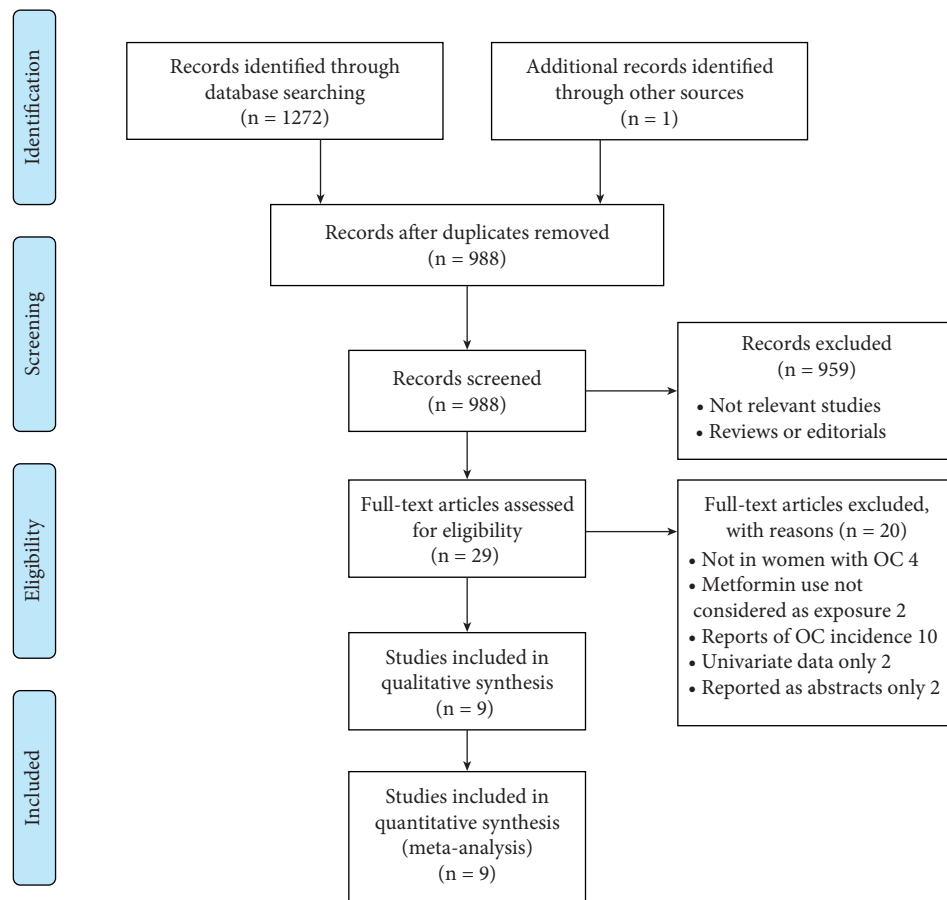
Identification

Records identified through database searching (n = 1272)

Additional records identified through other sources (n = 1)

Records after duplicates removed (n = 988)

Screening

Records screened (n = 988)

Records excluded (n = 959)
• Not relevant studies
• Reviews or editorials

Eligibility

Full-text articles assessed for eligibility (n = 29)

Full-text articles excluded, with reasons (n = 20)
• Not in women with OC 4
• Metformin use not considered as exposure 2
• Reports of OC incidence 10
• Univariate data only 2
• Reported as abstracts only 2

Studies included in qualitative synthesis (n = 9)

Included

Studies included in quantitative synthesis (meta-analysis) (n = 9)